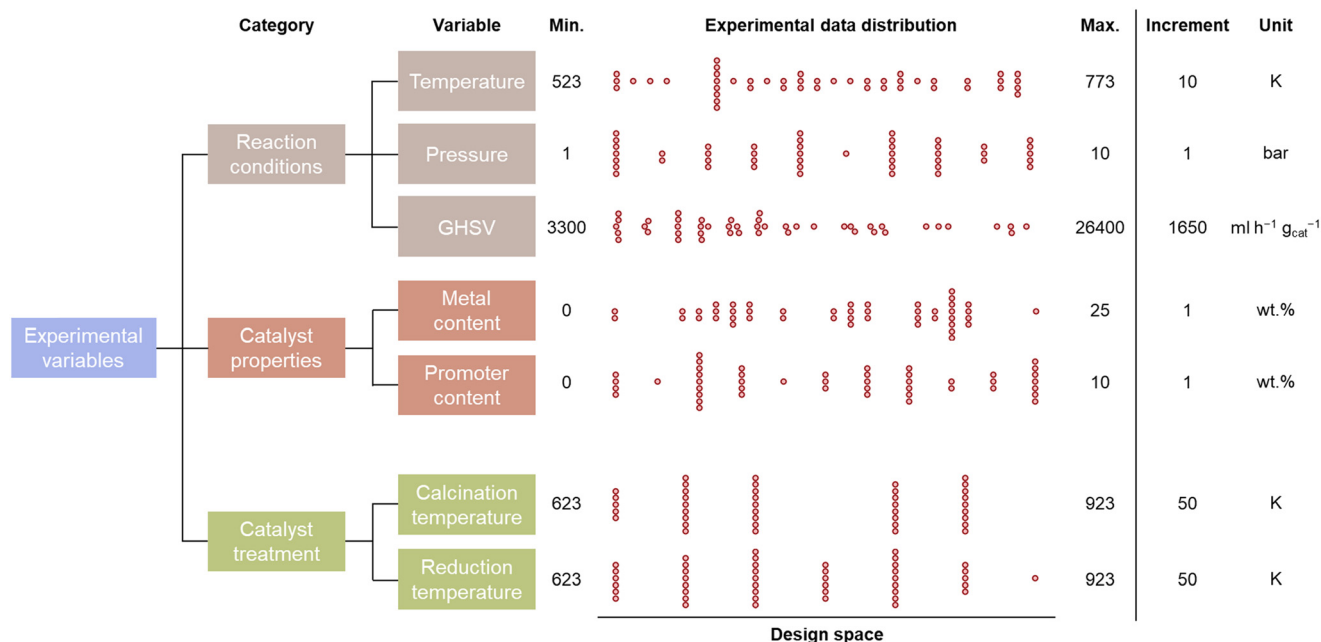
| Category | Variable | Min. | Experimental data distribution | Max. | Increment | Unit |
|---|---|---|---|---|---|---|
| Reaction conditions | Temperature | 523 | | 773 | 10 | K |
| | Pressure | 1 | | 10 | 1 | bar |
| | GHSV | 3300 | | 26400 | 1650 | ml $h^{-1}$ $g_{cat}^{-1}$ |
| Catalyst properties | Metal content | 0 | | 25 | 1 | wt.% |
| | Promoter content | 0 | | 10 | 1 | wt.% |
| Catalyst treatment | Calcination temperature | 623 | | 923 | 50 | K |
| | Reduction temperature | 623 | | 923 | 50 | K |

Experimental variables

Design space